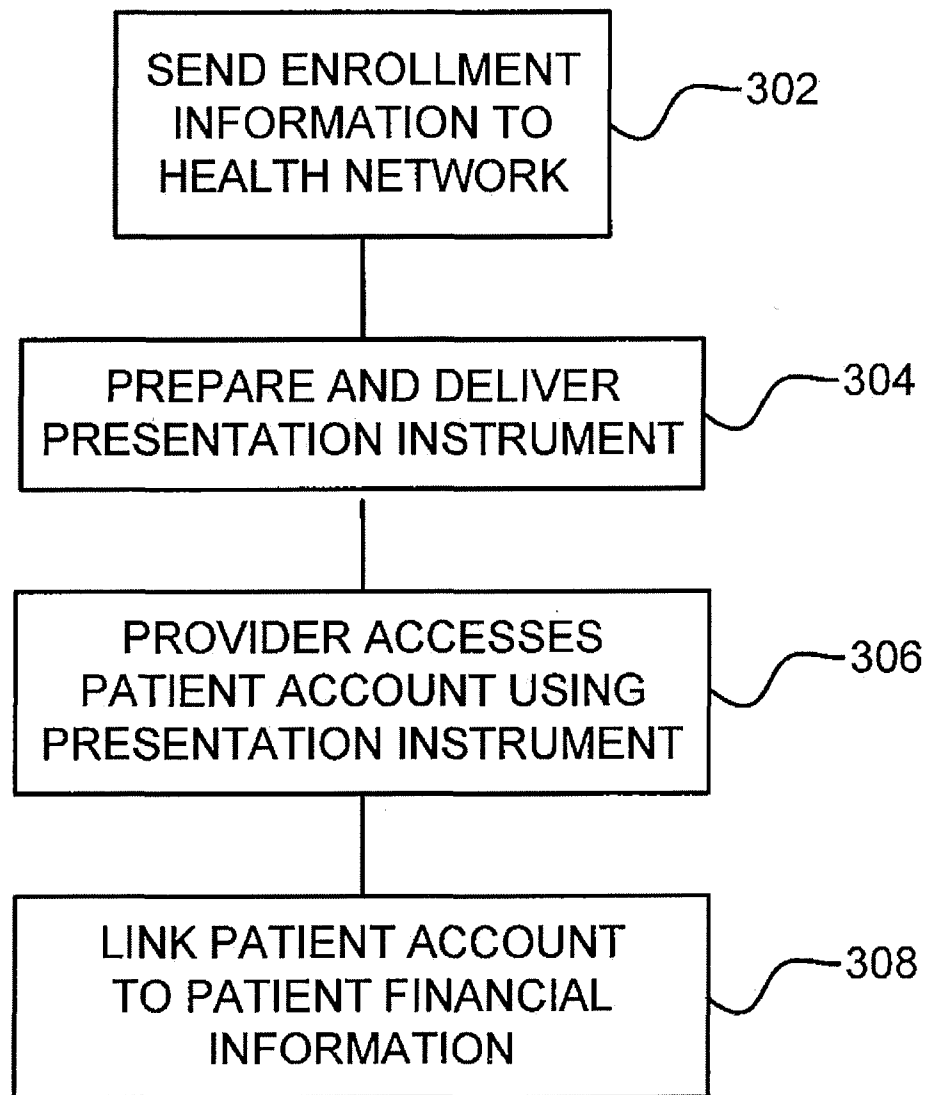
SEND ENROLLMENT INFORMATION TO HEALTH NETWORK

302

PREPARE AND DELIVER PRESENTATION INSTRUMENT

304

PROVIDER ACCESSES PATIENT ACCOUNT USING PRESENTATION INSTRUMENT

306

LINK PATIENT ACCOUNT TO PATIENT FINANCIAL INFORMATION

308